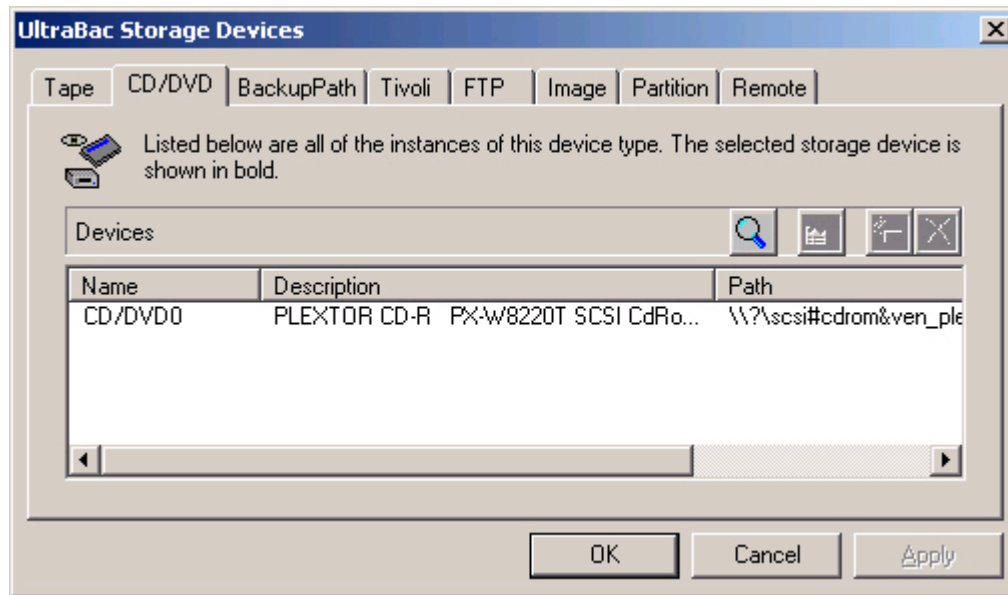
UltraBac Storage Devices

Tape | CD/DVD | BackupPath | Tivoli | FTP | Image | Partition | Remote

Listed below are all of the instances of this device type. The selected storage device is shown in bold.

Devices

| Name | Description | Path |
|---|---|---|
| CD/DVD0 | PLEXTOR CD-R PX-W8220T SCSI CdRo... | \\?\scsi#cdrom&ven_ple |

OK | Cancel | Apply